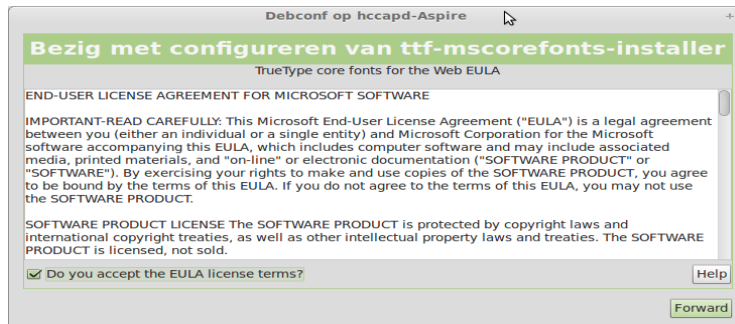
Debconf op hccapd-Aspire

Bezig met configureren van ttf-mscorefonts-installer

TrueType core fonts for the Web EULA

END-USER LICENSE AGREEMENT FOR MICROSOFT SOFTWARE

IMPORTANT-READ CAREFULLY: This Microsoft End-User License Agreement ("EULA") is a legal agreement between you (either an individual or a single entity) and Microsoft Corporation for the Microsoft software accompanying this EULA, which includes computer software and may include associated media, printed materials, and "on-line" or electronic documentation ("SOFTWARE PRODUCT" or "SOFTWARE"). By exercising your rights to make and use copies of the SOFTWARE PRODUCT, you agree to be bound by the terms of this EULA. If you do not agree to the terms of this EULA, you may not use the SOFTWARE PRODUCT.

SOFTWARE PRODUCT LICENSE The SOFTWARE PRODUCT is protected by copyright laws and international copyright treaties, as well as other intellectual property laws and treaties. The SOFTWARE PRODUCT is licensed, not sold.

Do you accept the EULA license terms?

Help

Forward